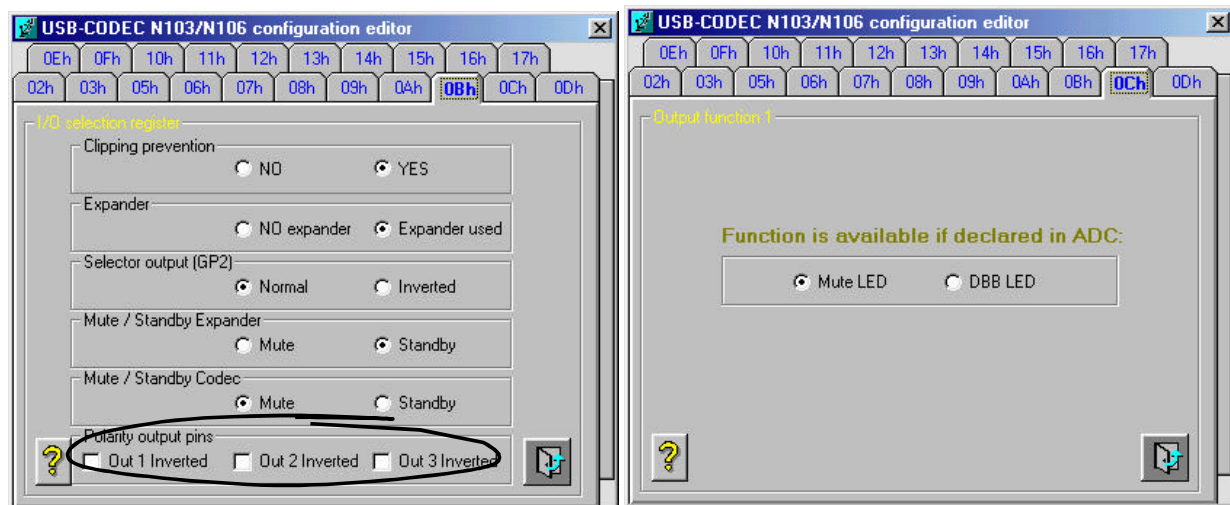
USB-CODEC N103/N106 configuration editor

0Eh 0Fh 10h 11h 12h 13h 14h 15h 16h 17h
02h 03h 05h 06h 07h 08h 09h 0Ah 0Bh 0Ch 0Dh

I/O selection register

Clipping prevention
NO YES

Expander
NO expander Expander used

Selector output (GP2)
Normal Inverted

Mute / Standby Expander
Mute Standby

Mute / Standby Codec
Mute Standby

Polarity output pins
Out 1 Inverted Out 2 Inverted Out 3 Inverted

?

USB-CODEC N103/N106 configuration editor

0Eh 0Fh 10h 11h 12h 13h 14h 15h 16h 17h
02h 03h 05h 06h 07h 08h 09h 0Ah 0Bh 0Ch 0Dh

Output function 1

Function is available if declared in ADC:

Mute LED DBB LED

?